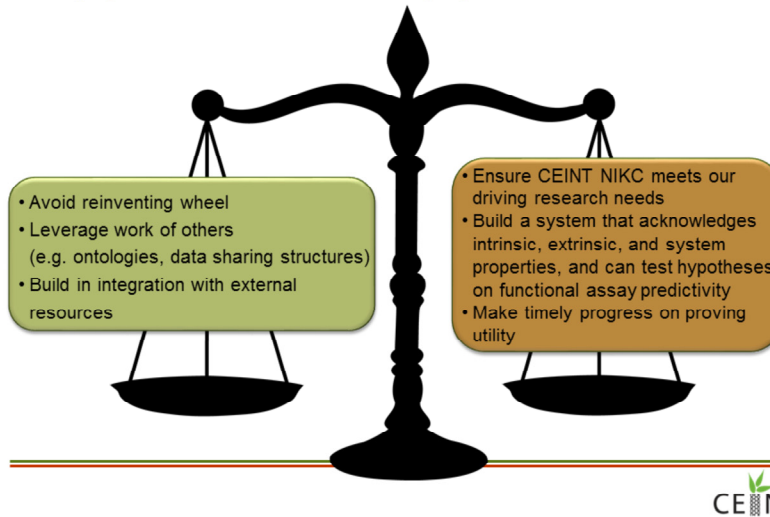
• Avoid reinventing wheel
• Leverage work of others (e.g. ontologies, data sharing structures)
• Build in integration with external resources

• Ensure CEINT NIKC meets our driving research needs
• Build a system that acknowledges intrinsic, extrinsic, and system properties, and can test hypotheses on functional assay predictivity
• Make timely progress on proving utility

CEIN